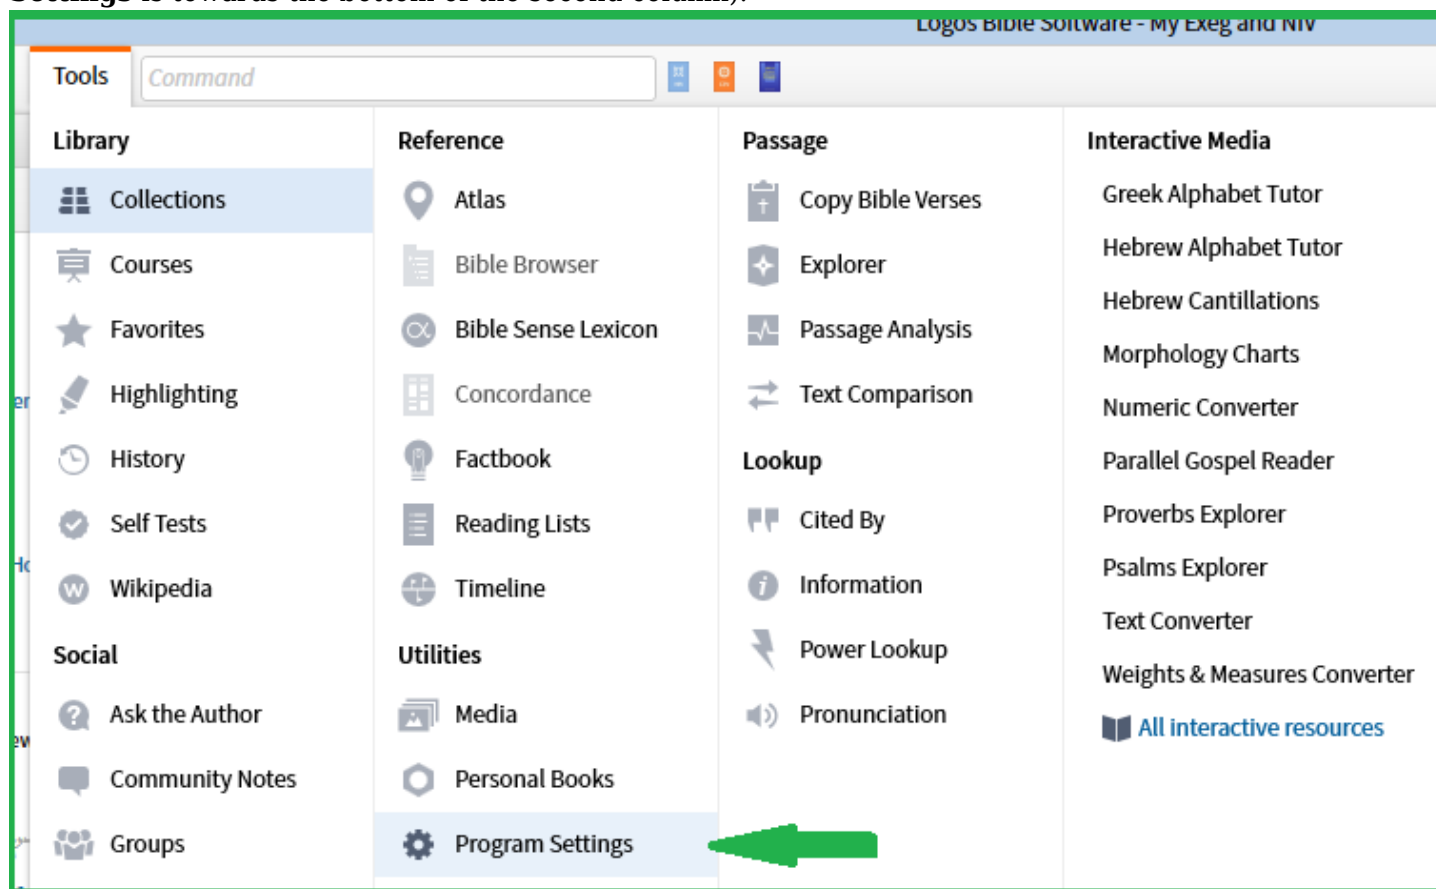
Logos Bible Software - My Exeg and NIV

Tools

Command

Library

Collections

Courses

Favorites

Highlighting

History

Self Tests

Wikipedia

Social

Ask the Author

Community Notes

Groups

Reference

Atlas

Bible Browser

Bible Sense Lexicon

Concordance

Factbook

Reading Lists

Timeline

Utilities

Media

Personal Books

Program Settings

Passage

Copy Bible Verses

Explorer

Passage Analysis

Text Comparison

Lookup

Cited By

Information

Power Lookup

Pronunciation

Interactive Media

Greek Alphabet Tutor

Hebrew Alphabet Tutor

Hebrew Cantillations

Morphology Charts

Numeric Converter

Parallel Gospel Reader

Proverbs Explorer

Psalms Explorer

Text Converter

Weights & Measures Converter

All interactive resources